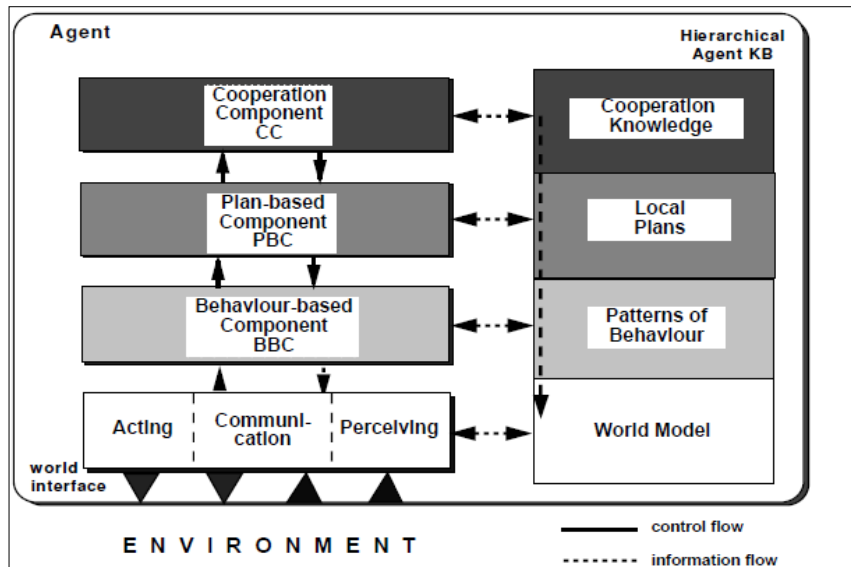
Agent

Hierarchical Agent KB

Cooperation Component CC

Cooperation Knowledge

Plan-based Component PBC

Local Plans

Behaviour-based Component BBC

Patterns of Behaviour

Acting

Communication

Perceiving

World Model

world interface

ENVIRONMENT

control flow

information flow